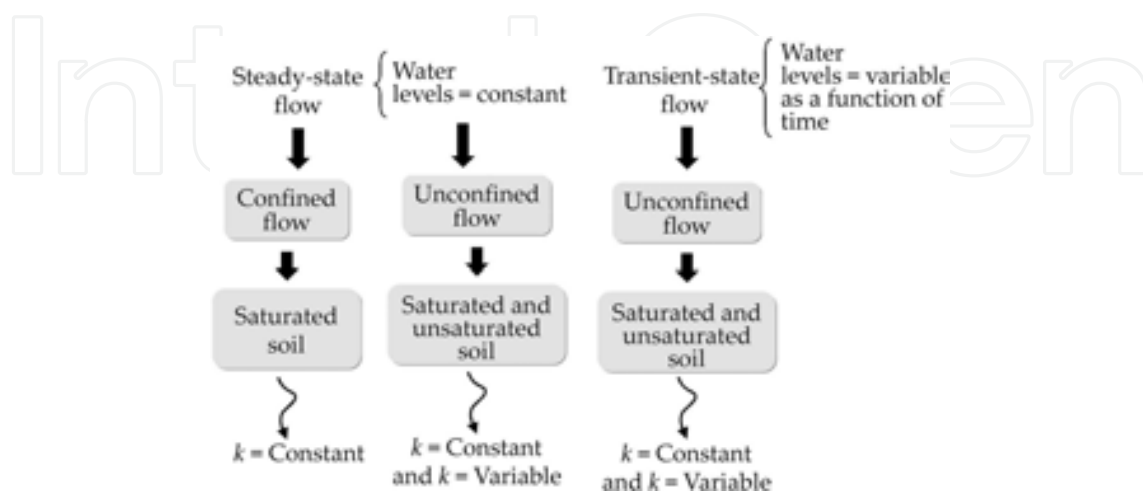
Steady-state flow

Water levels = constant

Transient-state flow

Water levels = variable as a function of time

Confined flow

Unconfined flow

Unconfined flow

Saturated soil

Saturated and unsaturated soil

Saturated and unsaturated soil

$k$ = Constant

$k$ = Constant and $k$ = Variable

$k$ = Constant and $k$ = Variable